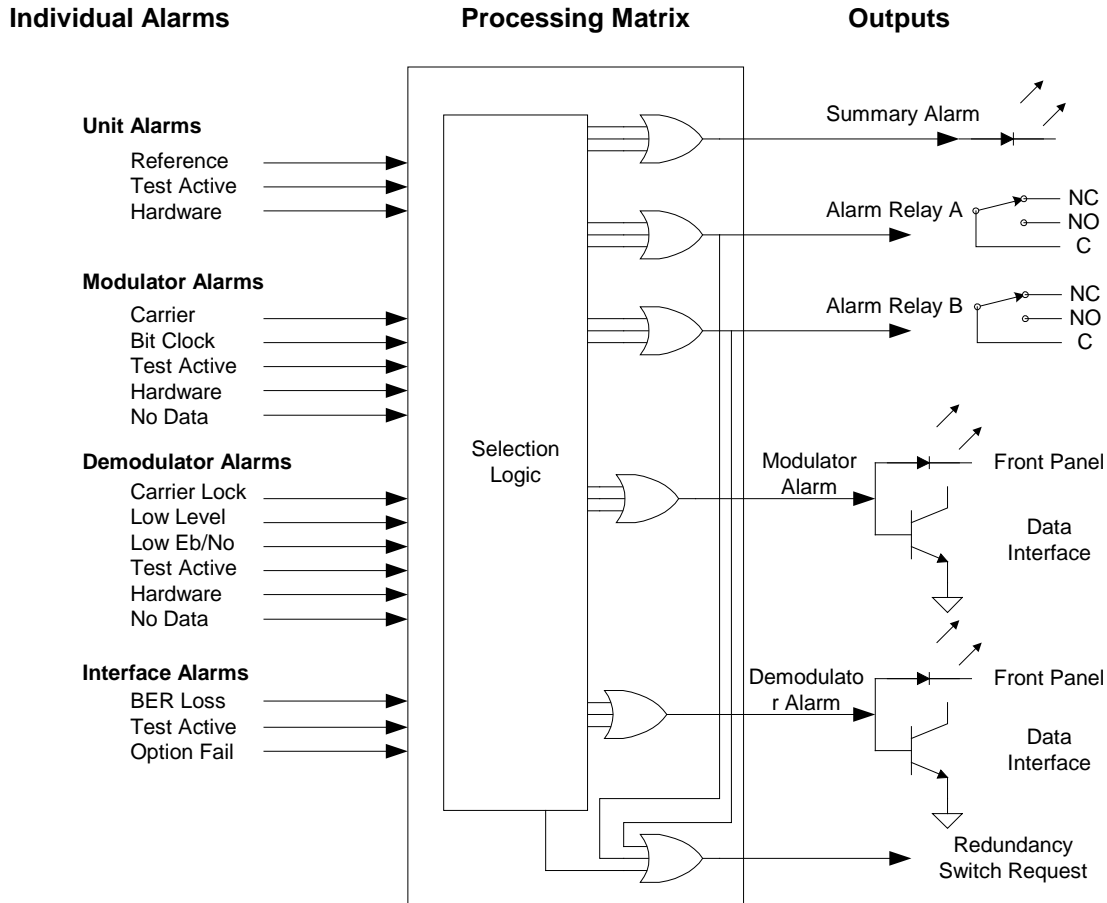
Individual Alarms

Processing Matrix

Outputs

Unit Alarms
Reference
Test Active
Hardware

Modulator Alarms
Carrier
Bit Clock
Test Active
Hardware
No Data

Demodulator Alarms
Carrier Lock
Low Level
Low Eb/No
Test Active
Hardware
No Data

Interface Alarms
BER Loss
Test Active
Option Fail

Selection Logic

Summary Alarm

Alarm Relay A
NC
NO
C

Alarm Relay B
NC
NO
C

Modulator Alarm
Front Panel
Data Interface

Demodulato r Alarm
Front Panel
Data Interface

Redundancy Switch Request